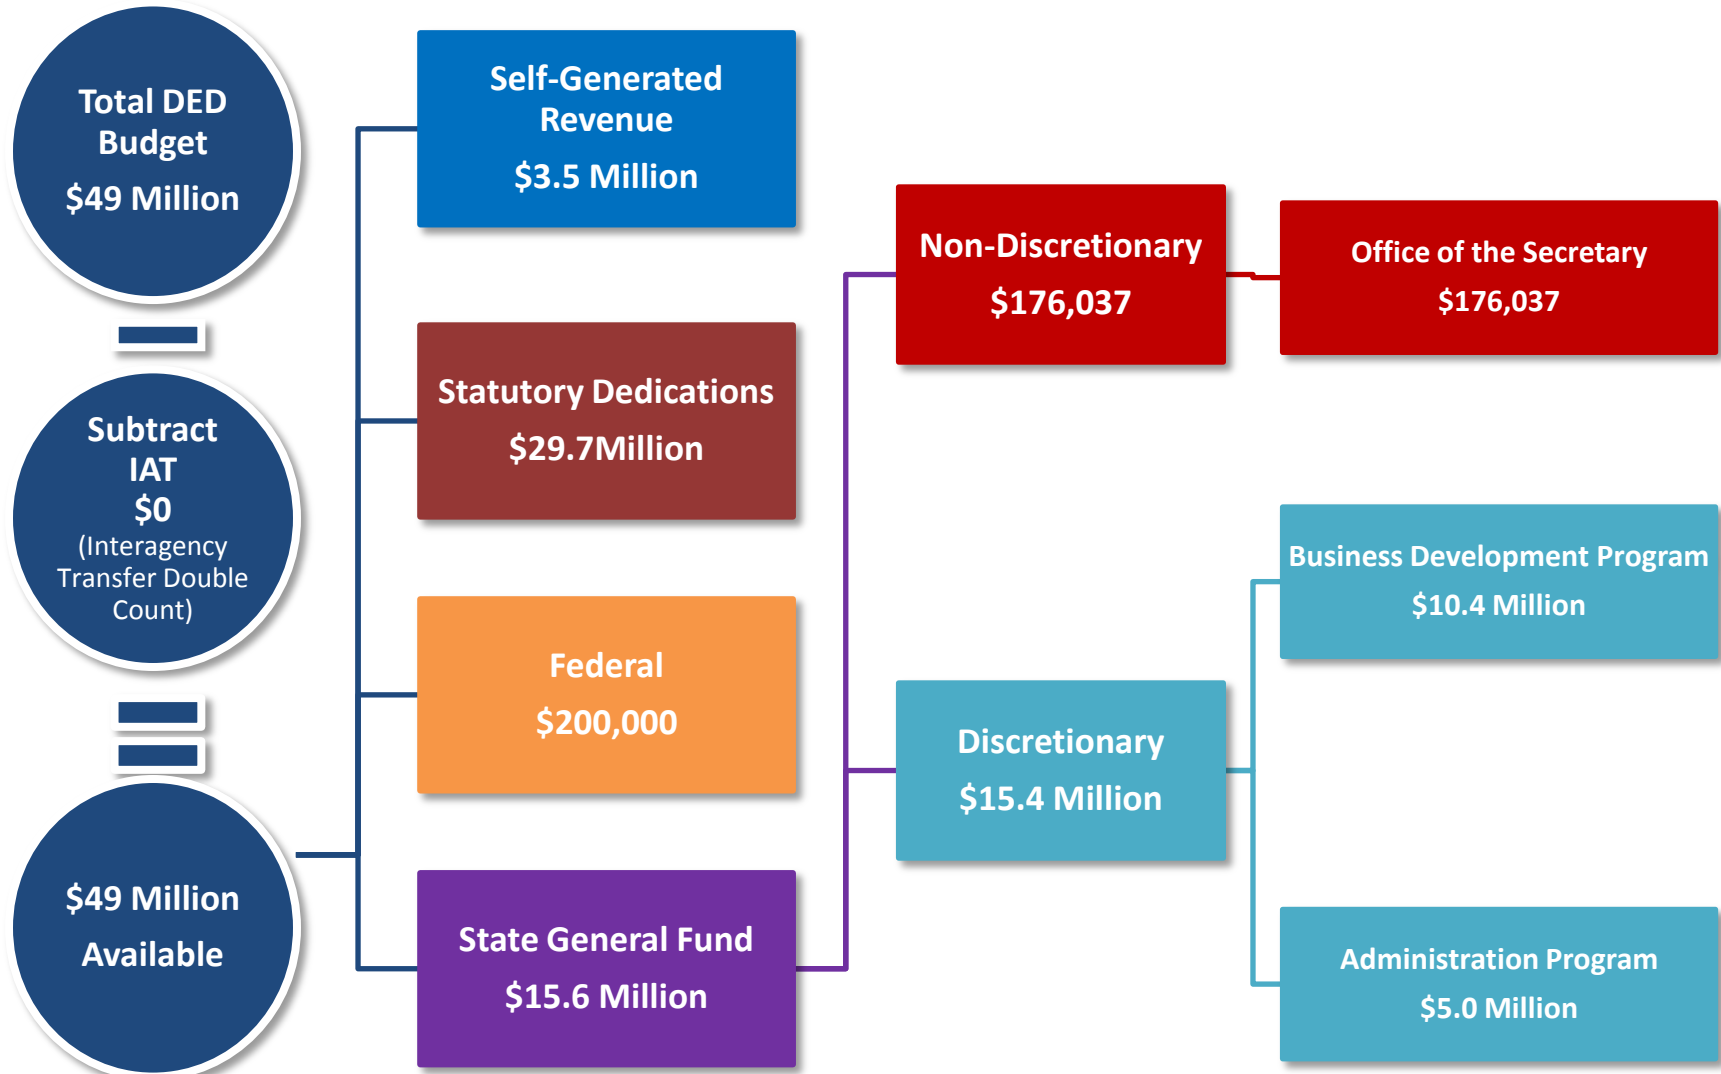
Total DED Budget
$49 Million

Subtract IAT
$0
(Interagency Transfer Double Count)

$49 Million Available

Self-Generated Revenue
$3.5 Million

Statutory Dedications
$29.7Million

Federal
$200,000

State General Fund
$15.6 Million

Non-Discretionary
$176,037

Discretionary
$15.4 Million

Office of the Secretary
$176,037

Business Development Program
$10.4 Million

Administration Program
$5.0 Million